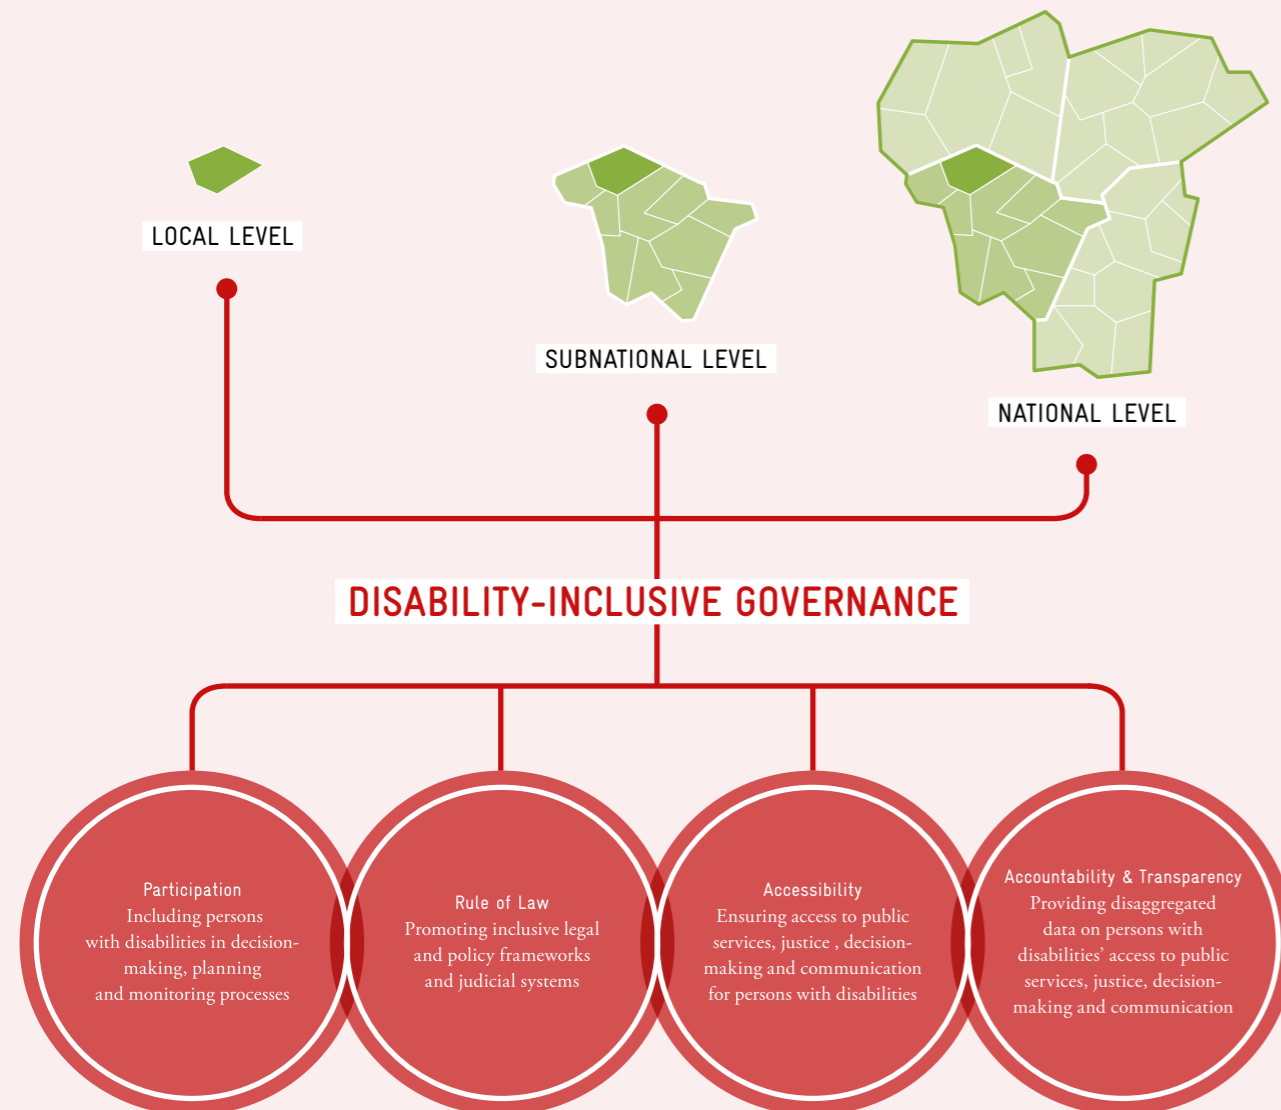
LOCAL LEVEL

SUBNATIONAL LEVEL

NATIONAL LEVEL

DISABILITY-INCLUSIVE GOVERNANCE

Participation
Including persons with disabilities in decision-making, planning and monitoring processes

Rule of Law
Promoting inclusive legal and policy frameworks and judicial systems

Accessibility
Ensuring access to public services, justice , decision-making and communication for persons with disabilities

Accountability & Transparency
Providing disaggregated data on persons with disabilities' access to public services, justice, decision-making and communication